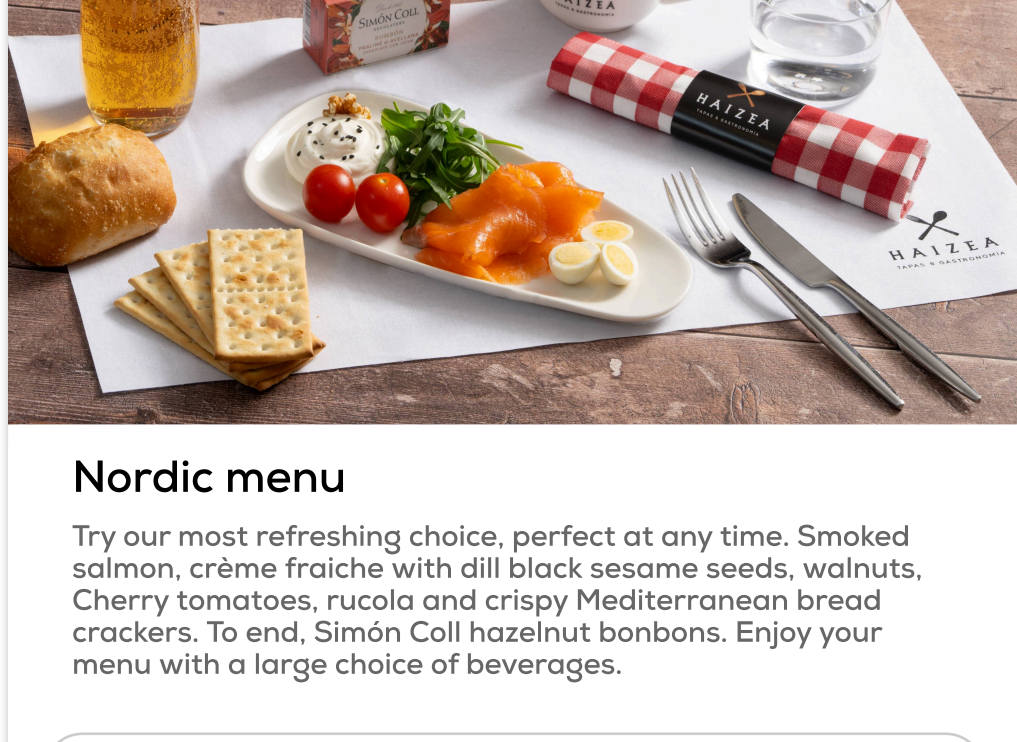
SIMÓN COLL
BOMBÓN
PRALINÉ D'AVELLANA

HAIZEA

HAIZEA
TAPAS & GASTRONOMIA

HAIZEA
TAPAS & GASTRONOMIA

Nordic menu

Try our most refreshing choice, perfect at any time. Smoked salmon, crème fraiche with dill black sesame seeds, walnuts, Cherry tomatoes, rucola and crispy Mediterranean bread crackers. To end, Simón Coll hazelnut bonbons. Enjoy your menu with a large choice of beverages.